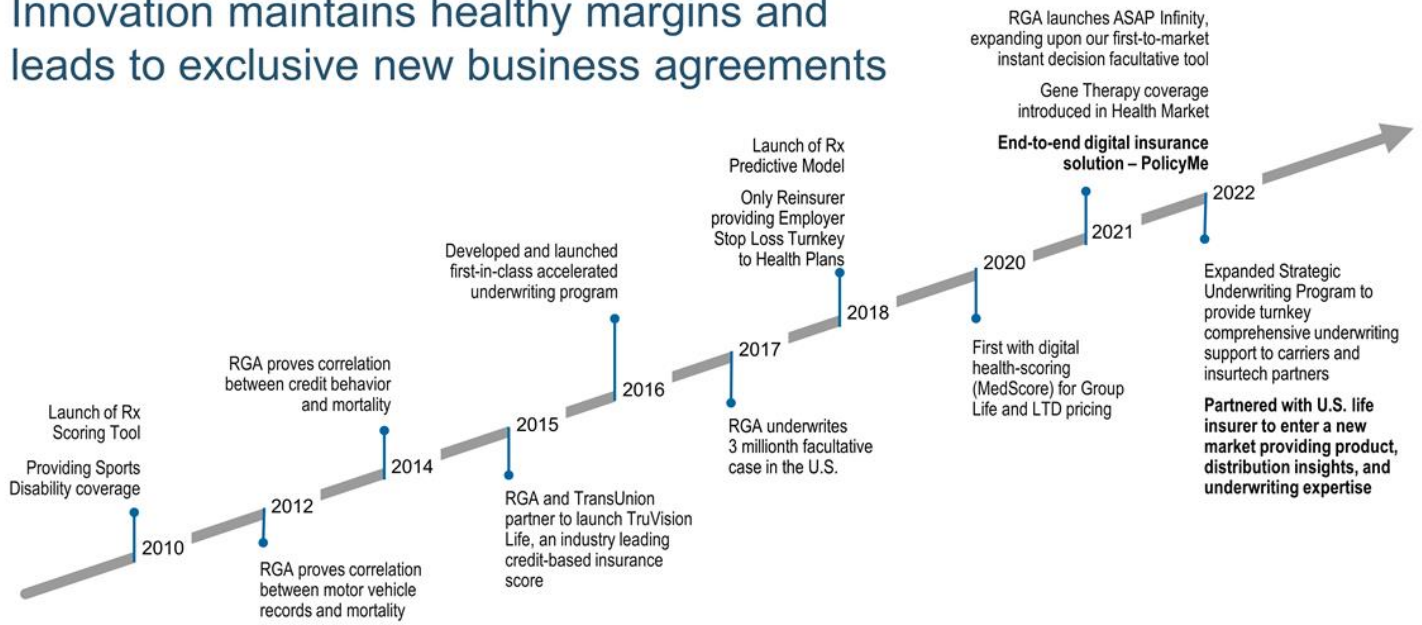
Innovation maintains healthy margins and leads to exclusive new business agreements

Launch of Rx Scoring Tool

Providing Sports Disability coverage

2010

2012

RGA proves correlation between motor vehicle records and mortality

RGA proves correlation between credit behavior and mortality

2014

2015

RGA and TransUnion partner to launch TruVision Life, an industry leading credit-based insurance score

Developed and launched first-in-class accelerated underwriting program

2016

2017

RGA underwrites 3 millionth facultative case in the U.S.

Launch of Rx Predictive Model

Only Reinsurer providing Employer Stop Loss Turnkey to Health Plans

2018

2020

First with digital health-scoring (MedScore) for Group Life and LTD pricing

RGA launches ASAP Infinity, expanding upon our first-to-market instant decision facultative tool

Gene Therapy coverage introduced in Health Market

**End-to-end digital insurance solution – PolicyMe**

2021

2022

Expanded Strategic Underwriting Program to provide turnkey comprehensive underwriting support to carriers and insurtech partners

**Partnered with U.S. life insurer to enter a new market providing product, distribution insights, and underwriting expertise**